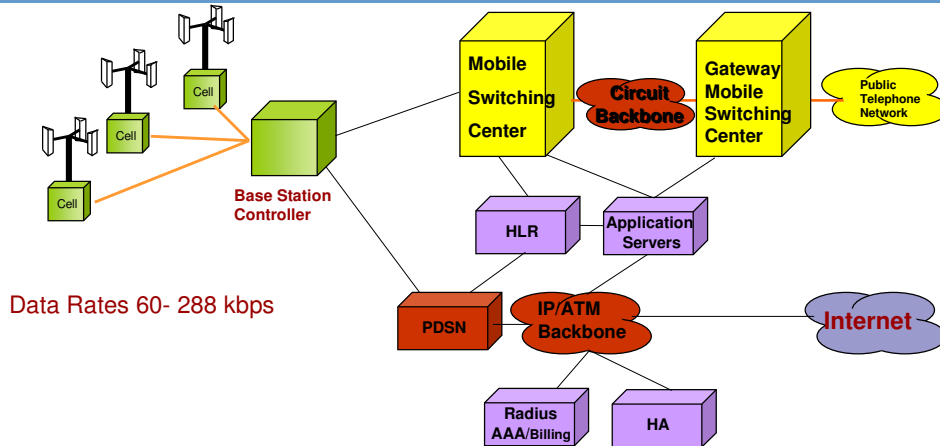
Cell

Cell

Cell

Base Station Controller

Mobile Switching Center

Circuit Backbone

Gateway Mobile Switching Center

Public Telephone Network

HLR

Application Servers

Data Rates 60- 288 kbps

PDSN

IP/ATM Backbone

Internet

Radius AAA/Billing

HA